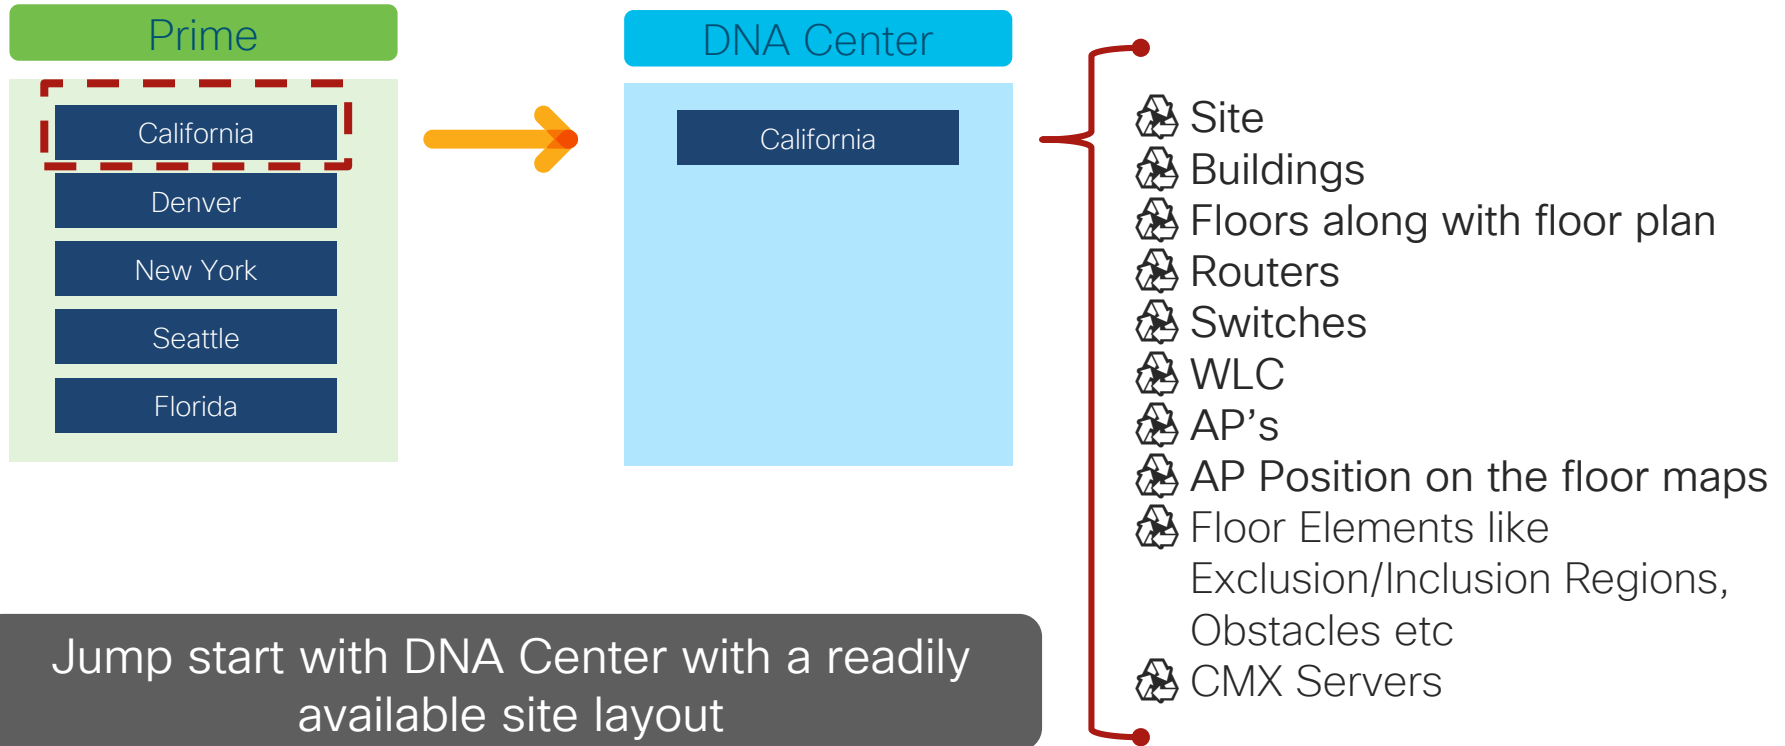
Prime

California

Denver

New York

Seattle

Florida

DNA Center

California

Site
Buildings
Floors along with floor plan
Routers
Switches
WLC
AP’s
AP Position on the floor maps
Floor Elements like Exclusion/Inclusion Regions, Obstacles etc
CMX Servers

Jump start with DNA Center with a readily available site layout